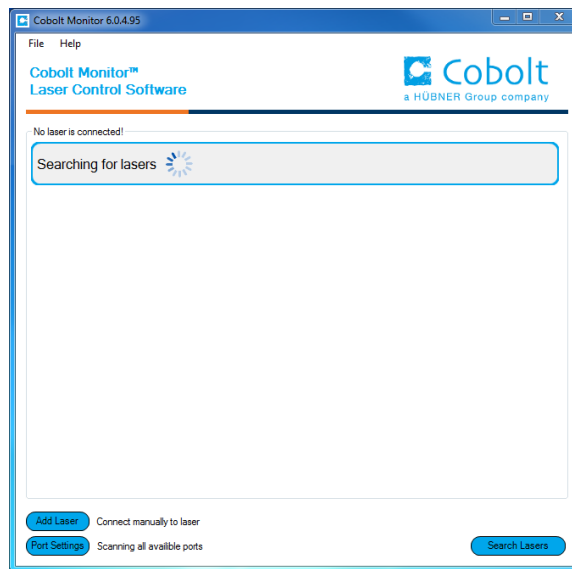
Cobolt Monitor 6.0.4.95

File Help

Cobolt Monitor™
Laser Control Software

Cobolt
a HÜBNER Group company

No laser is connected!

Searching for lasers

Add Laser Connect manually to laser

Port Settings Scanning all availible ports

Search Lasers